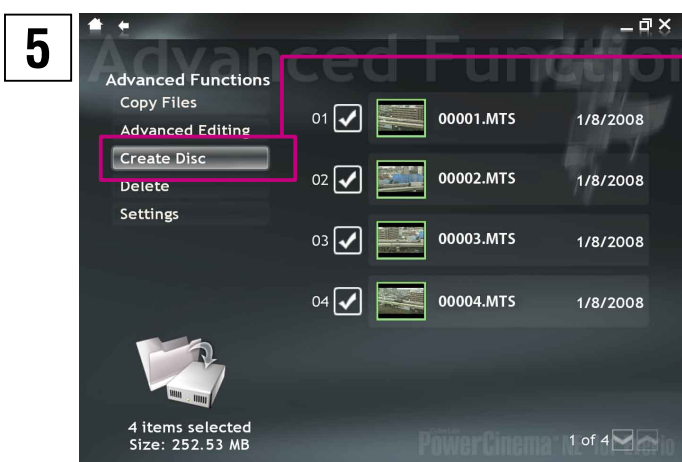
5

Advanced Functions

Advanced Functions
Copy Files
Advanced Editing
Create Disc
Delete
Settings

01 00001.MTS 1/8/2008
02 00002.MTS 1/8/2008
03 00003.MTS 1/8/2008
04 00004.MTS 1/8/2008

4 items selected
Size: 252.53 MB

PowerCinema NE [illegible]

1 of 4